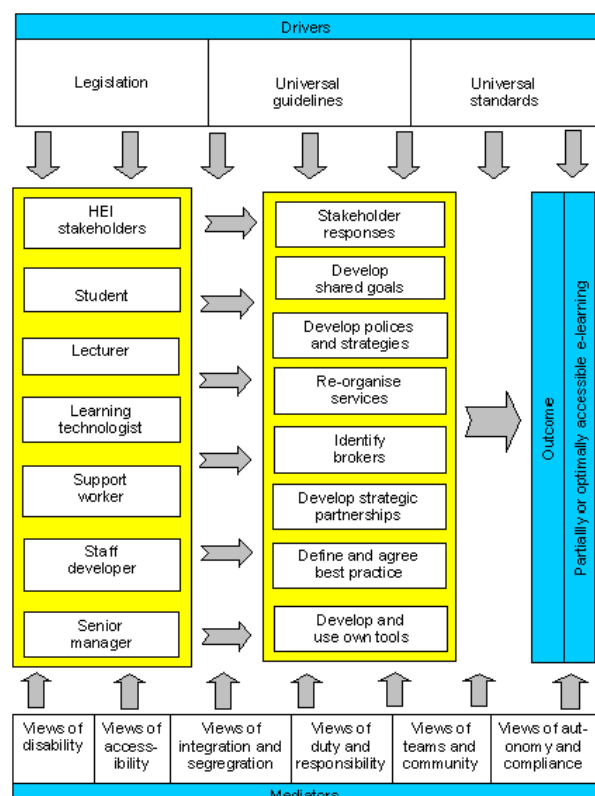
Drivers

Legislation

Universal guidelines

Universal standards

HEI stakeholders

Student

Lecturer

Learning technologist

Support worker

Staff developer

Senior manager

Stakeholder responses

Develop shared goals

Develop polices and strategies

Re-organise services

Identify brokers

Develop strategic partnerships

Define and agree best practice

Develop and use own tools

Outcome

Partially or optimally accessible e-learning

| Views of disability | Views of accessibility | Views of integration and segregration | Views of duty and responsibility | Views of teams and community | Views of autonomy and compliance |
|---|---|---|---|---|---|

Mediators